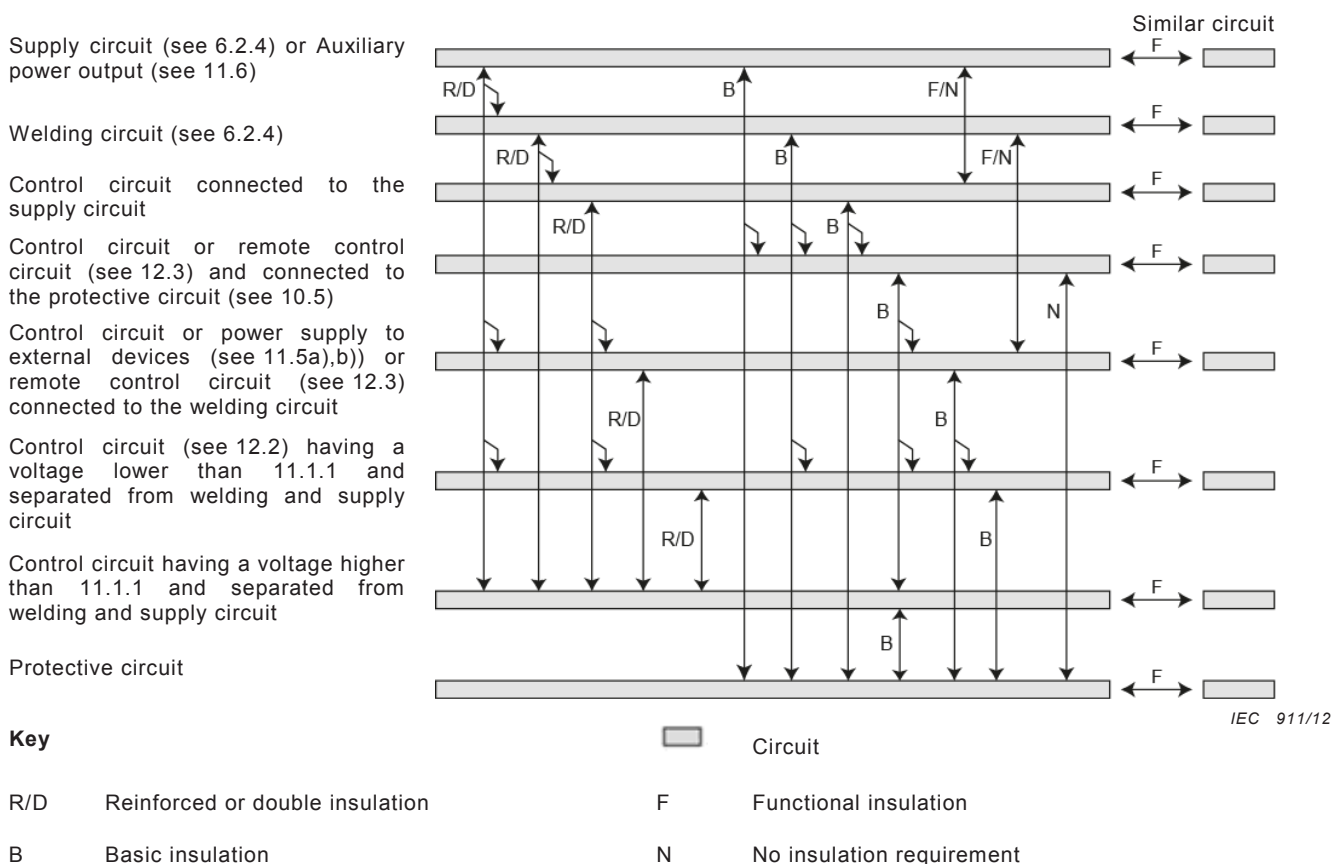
Similar circuit

Supply circuit (see 6.2.4) or Auxiliary power output (see 11.6)

Welding circuit (see 6.2.4)

Control circuit connected to the supply circuit

Control circuit or remote control circuit (see 12.3) and connected to the protective circuit (see 10.5)

Control circuit or power supply to external devices (see 11.5a),b)) or remote control circuit (see 12.3) connected to the welding circuit

Control circuit (see 12.2) having a voltage lower than 11.1.1 and separated from welding and supply circuit

Control circuit having a voltage higher than 11.1.1 and separated from welding and supply circuit

Protective circuit

R/D B F/N F
R/D B F/N F
R/D B F
B N F
R/D B F
R/D B F
B F
F

IEC 911/12

**Key**

Circuit

R/D Reinforced or double insulation

F Functional insulation

B Basic insulation

N No insulation requirement